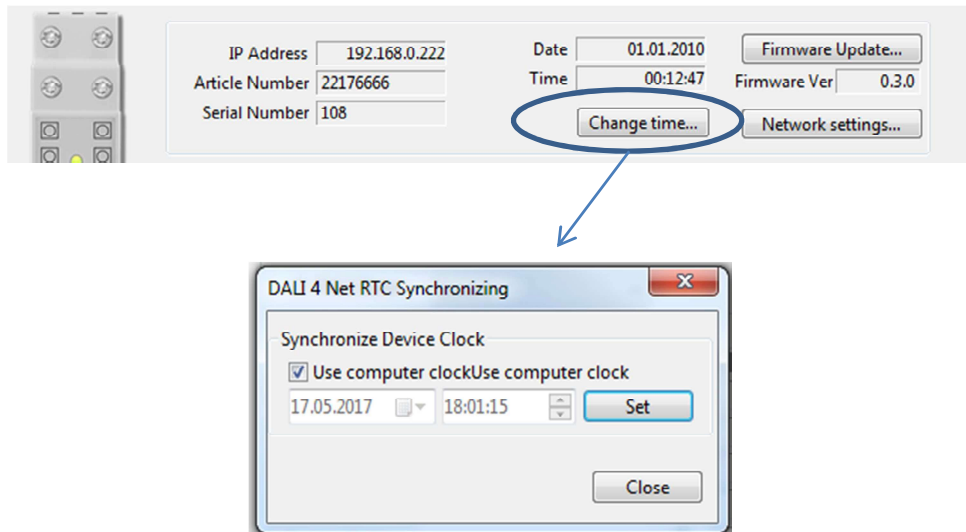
IP Address 192.168.0.222
Article Number 22176666
Serial Number 108

Date 01.01.2010
Time 00:12:47
Change time...

Firmware Update...
Firmware Ver 0.3.0
Network settings...

DALI 4 Net RTC Synchronizing

Synchronize Device Clock
Use computer clockUse computer clock
17.05.2017 18:01:15 Set

Close